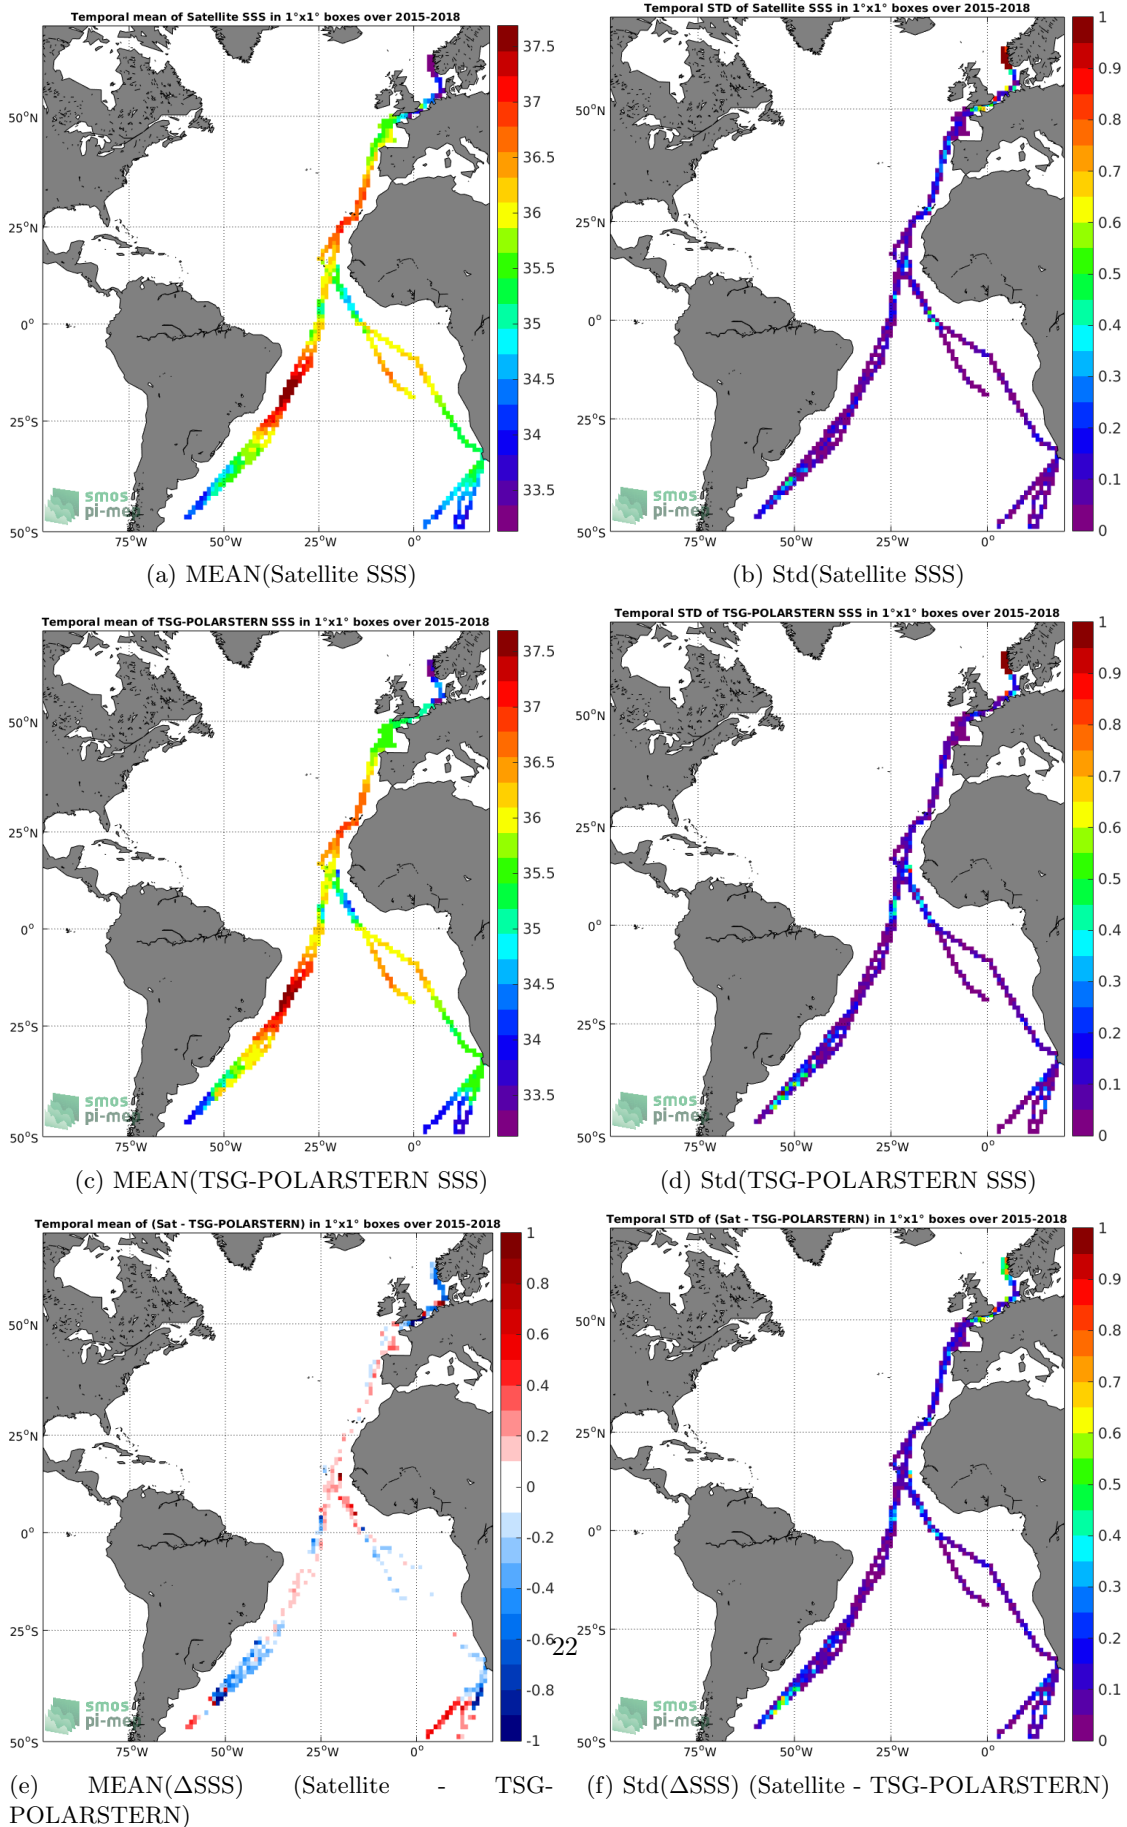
Temporal mean of Satellite SSS in 1°x1° boxes over 2015-2018

50°N
25°N
0°
25°S
50°S
75°W 50°W 25°W 0°

37.5
37
36.5
36
35.5
35
34.5
34
33.5

smos
pi-mep

(a) MEAN(Satellite SSS)

Temporal STD of Satellite SSS in 1°x1° boxes over 2015-2018

50°N
25°N
0°
25°S
50°S
75°W 50°W 25°W 0°

1
0.9
0.8
0.7
0.6
0.5
0.4
0.3
0.2
0.1
0

smos
pi-mep

(b) Std(Satellite SSS)

Temporal mean of TSG-POLARSTERN SSS in 1°x1° boxes over 2015-2018

50°N
25°N
0°
25°S
50°S
75°W 50°W 25°W 0°

37.5
37
36.5
36
35.5
35
34.5
34
33.5

smos
pi-mep

(c) MEAN(TSG-POLARSTERN SSS)

Temporal STD of TSG-POLARSTERN SSS in 1°x1° boxes over 2015-2018

50°N
25°N
0°
25°S
50°S
75°W 50°W 25°W 0°

1
0.9
0.8
0.7
0.6
0.5
0.4
0.3
0.2
0.1
0

smos
pi-mep

(d) Std(TSG-POLARSTERN SSS)

Temporal mean of (Sat - TSG-POLARSTERN) in 1°x1° boxes over 2015-2018

50°N
25°N
0°
25°S
50°S
75°W 50°W 25°W 0°

1
0.8
0.6
0.4
0.2
0
-0.2
-0.4
-0.6
-0.8
-1

smos
pi-mep

(e) MEAN($\Delta$SSS) (Satellite - TSG-POLARSTERN)

22

Temporal STD of (Sat - TSG-POLARSTERN) in 1°x1° boxes over 2015-2018

50°N
25°N
0°
25°S
50°S
75°W 50°W 25°W 0°

1
0.9
0.8
0.7
0.6
0.5
0.4
0.3
0.2
0.1
0

smos
pi-mep

(f) Std($\Delta$SSS) (Satellite - TSG-POLARSTERN)